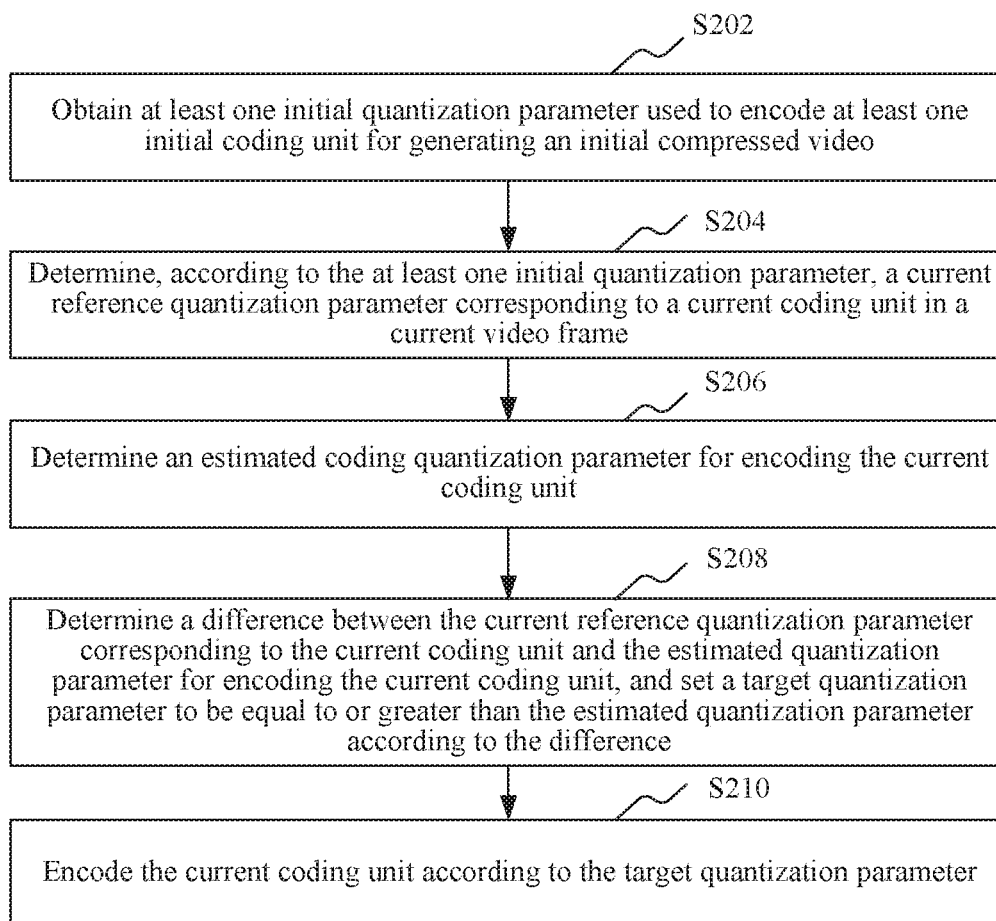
S202

Obtain at least one initial quantization parameter used to encode at least one initial coding unit for generating an initial compressed video

S204

Determine, according to the at least one initial quantization parameter, a current reference quantization parameter corresponding to a current coding unit in a current video frame

S206

Determine an estimated coding quantization parameter for encoding the current coding unit

S208

Determine a difference between the current reference quantization parameter corresponding to the current coding unit and the estimated quantization parameter for encoding the current coding unit, and set a target quantization parameter to be equal to or greater than the estimated quantization parameter according to the difference

S210

Encode the current coding unit according to the target quantization parameter